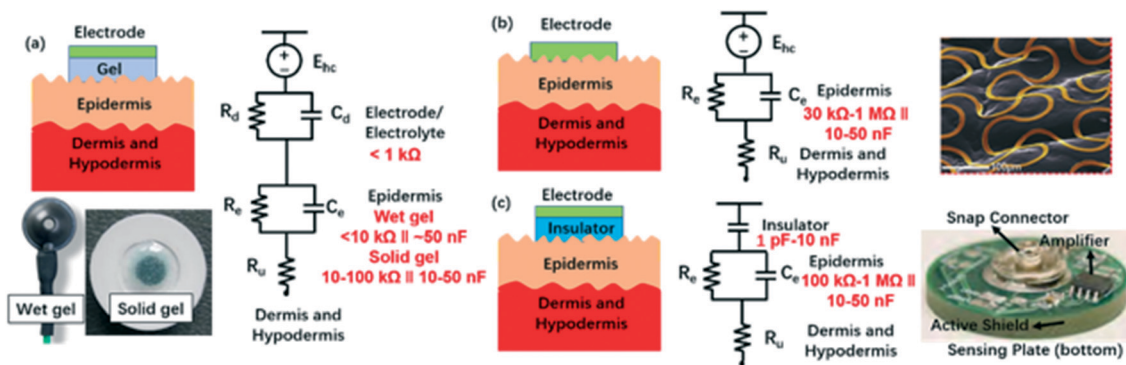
(a)
Electrode
Gel
Epidermis
Dermis and Hypodermis

$E_{hc}$
$R_d$
$C_d$
Electrode/ Electrolyte
< 1 kΩ
$R_e$
$C_e$
Epidermis
Wet gel
<10 kΩ ǁ ~50 nF
Solid gel
10-100 kΩ ǁ 10-50 nF
$R_u$
Dermis and Hypodermis

Wet gel
Solid gel

(b)
Electrode
Epidermis
Dermis and Hypodermis

$E_{hc}$
$R_e$
$C_e$
Epidermis
30 kΩ-1 MΩ ǁ 10-50 nF
$R_u$
Dermis and Hypodermis

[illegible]

(c)
Electrode
Insulator
Epidermis
Dermis and Hypodermis

Insulator
1 pF-10 nF
$R_e$
$C_e$
Epidermis
100 kΩ-1 MΩ ǁ 10-50 nF
$R_u$
Dermis and Hypodermis

Snap Connector
Amplifier
Active Shield
Sensing Plate (bottom)